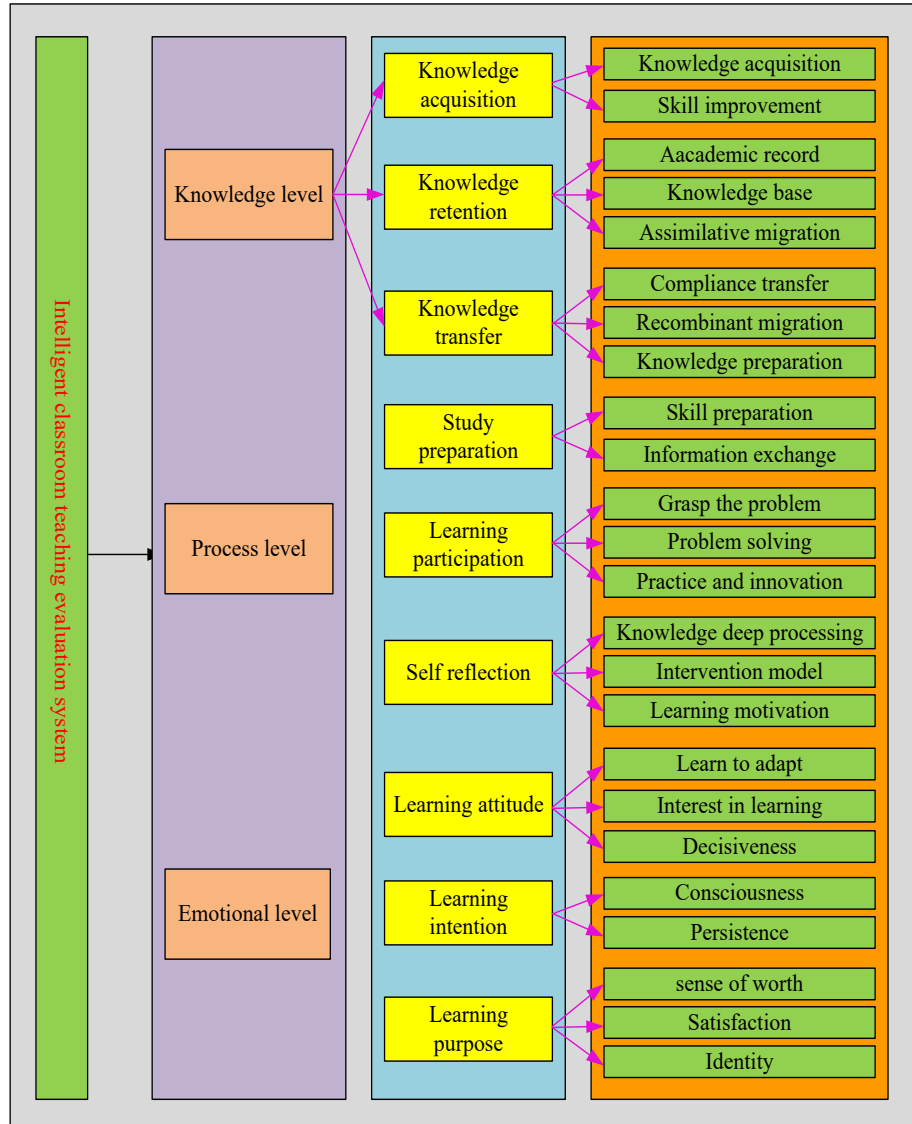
Intelligent classroom teaching evaluation system

Knowledge level

Process level

Emotional level

Knowledge acquisition

Knowledge retention

Knowledge transfer

Study preparation

Learning participation

Self reflection

Learning attitude

Learning intention

Learning purpose

Knowledge acquisition

Skill improvement

Aacademic record

Knowledge base

Assimilative migration

Compliance transfer

Recombinant migration

Knowledge preparation

Skill preparation

Information exchange

Grasp the problem

Problem solving

Practice and innovation

Knowledge deep processing

Intervention model

Learning motivation

Learn to adapt

Interest in learning

Decisiveness

Consciousness

Persistence

sense of worth

Satisfaction

Identity